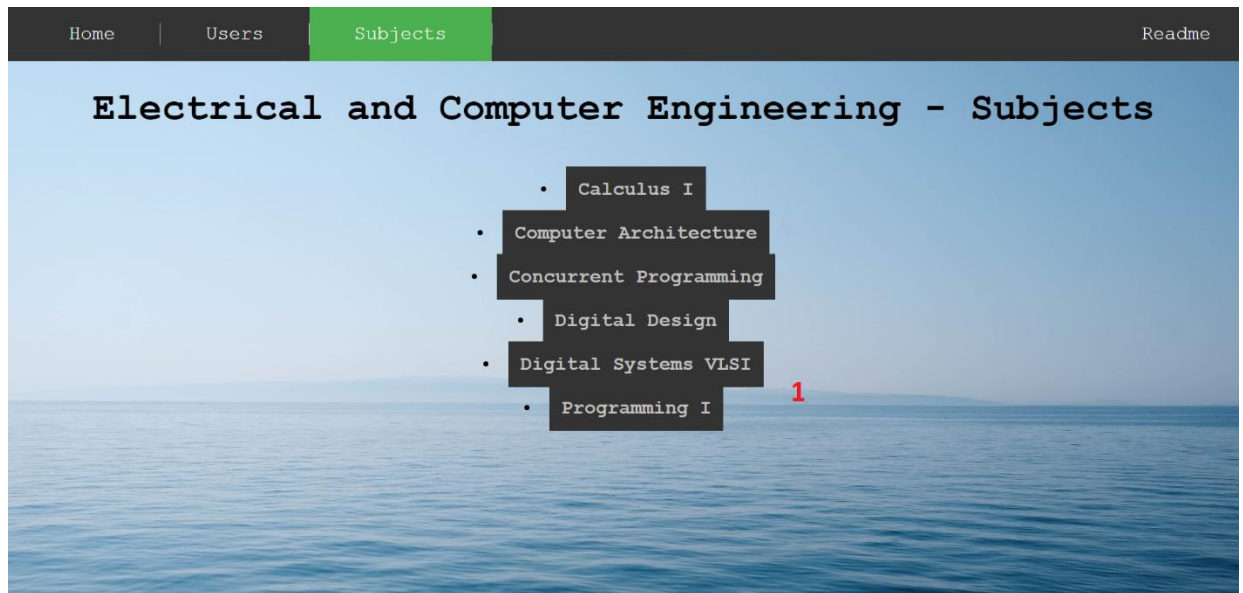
Home | Users | Subjects | Readme

Electrical and Computer Engineering - Subjects

- Calculus I
- Computer Architecture
- Concurrent Programming
- Digital Design
- Digital Systems VLSI
- Programming I

1